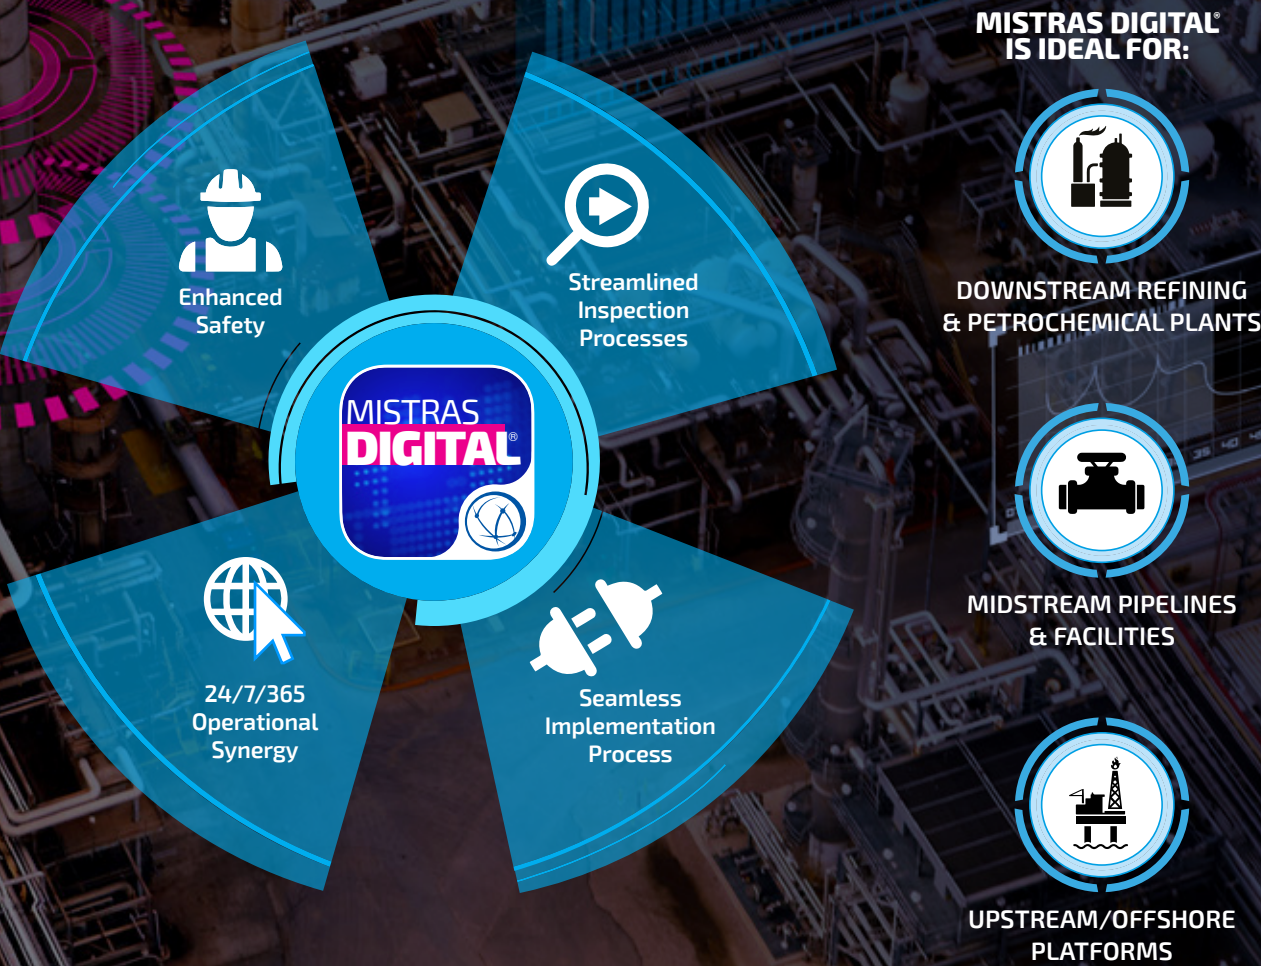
Enhanced Safety

Streamlined Inspection Processes

MISTRAS DIGITAL®

24/7/365 Operational Synergy

Seamless Implementation Process

MISTRAS DIGITAL® IS IDEAL FOR:

DOWNSTREAM REFINING & PETROCHEMICAL PLANTS

MIDSTREAM PIPELINES & FACILITIES

UPSTREAM/OFFSHORE PLATFORMS